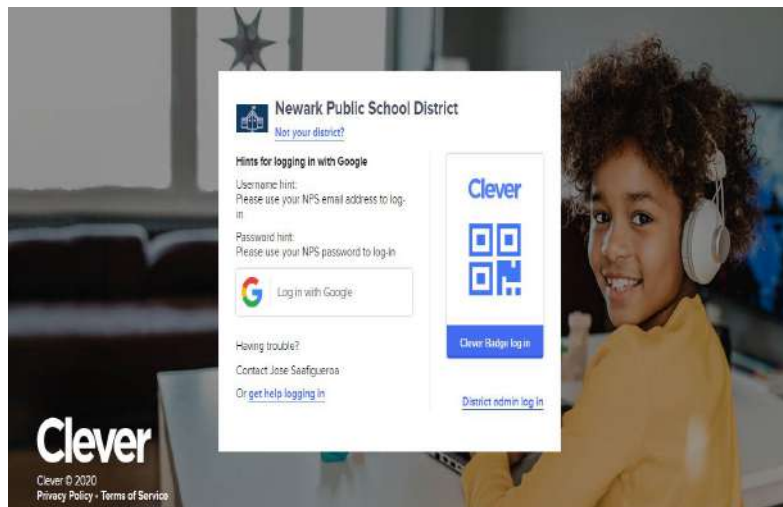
Newark Public School District
Not your district?

Hints for logging in with Google

Username hint:
Please use your NPS email address to log-in

Password hint:
Please use your NPS password to log-in

Log in with Google

Having trouble?

Contact Jose Saafigueroa

Or get help logging in

Clever

Clever Badge log in

District admin log in

Clever

Clever © 2020
Privacy Policy · Terms of Service